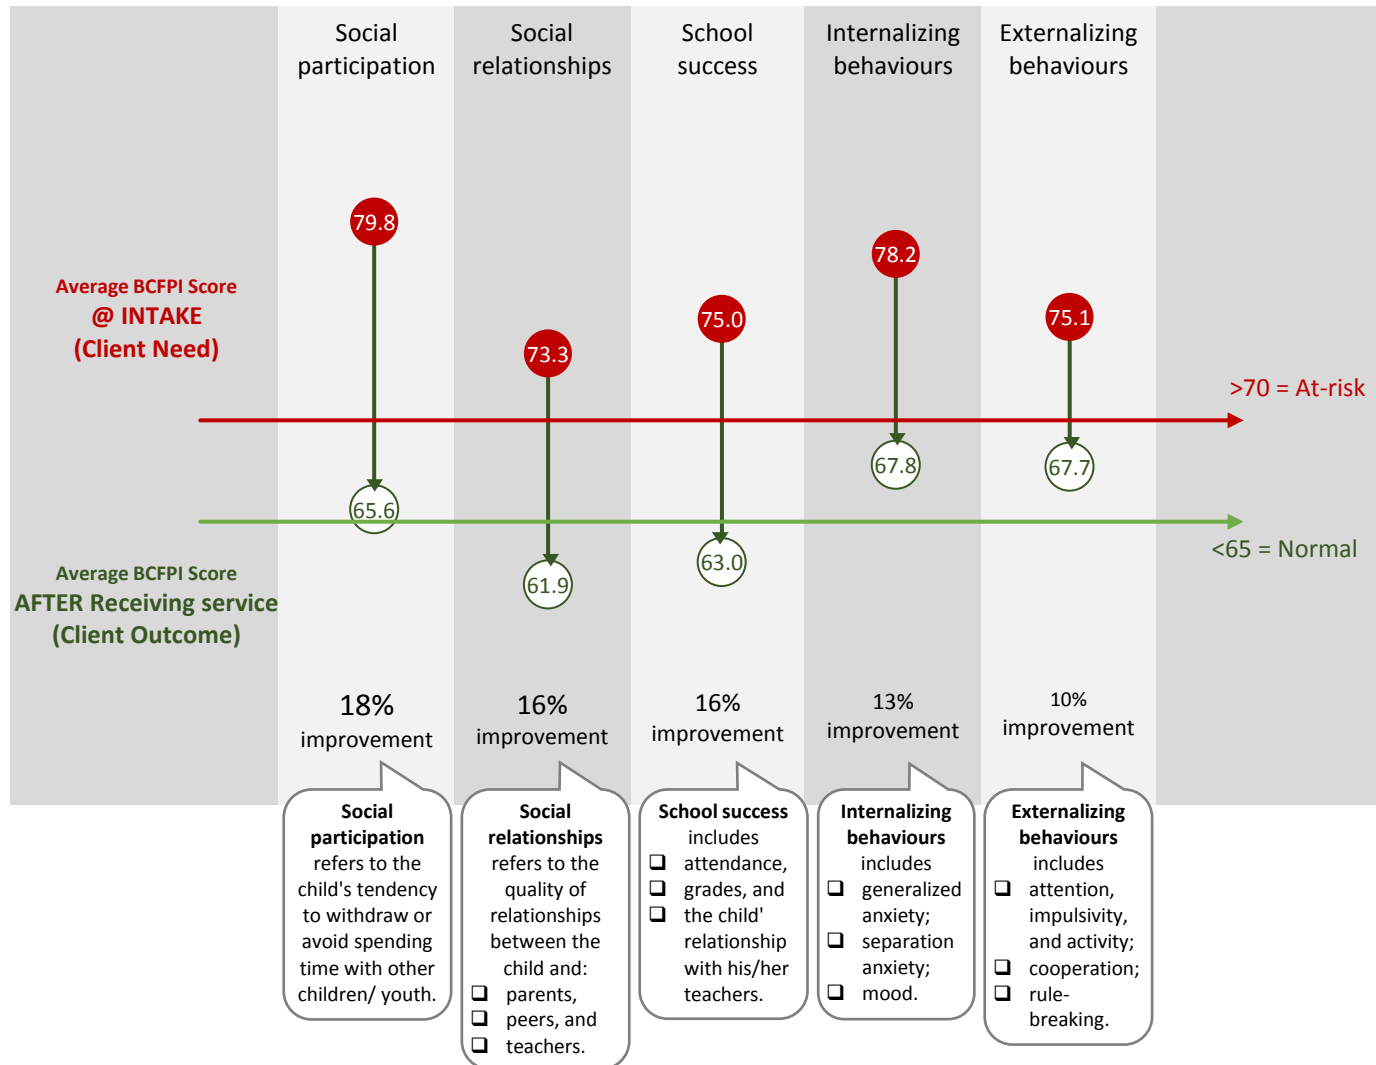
Social participation

Social relationships

School success

Internalizing behaviours

Externalizing behaviours

Average BCFPI Score
@ INTAKE
(Client Need)

79.8

73.3

75.0

78.2

75.1

>70 = At-risk

67.8

67.7

65.6

<65 = Normal

61.9

63.0

Average BCFPI Score
AFTER Receiving service
(Client Outcome)

18% improvement

16% improvement

16% improvement

13% improvement

10% improvement

**Social participation** refers to the child's tendency to withdraw or avoid spending time with other children/ youth.

**Social relationships** refers to the quality of relationships between the child and:
❑ parents,
❑ peers, and
❑ teachers.

**School success** includes
❑ attendance,
❑ grades, and
❑ the child' relationship with his/her teachers.

**Internalizing behaviours** includes
❑ generalized anxiety;
❑ separation anxiety;
❑ mood.

**Externalizing behaviours** includes
❑ attention, impulsivity, and activity;
❑ cooperation;
❑ rule-breaking.